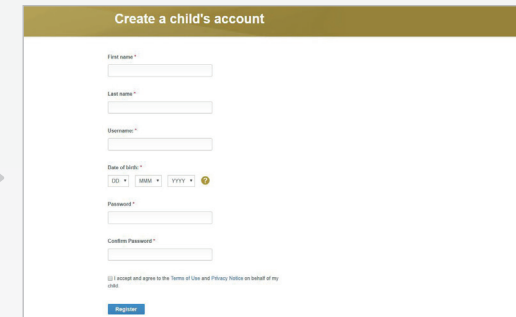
Create a child's account

First name *

Last name *

Username *

Date of birth *

DD ▾ MMM ▾ YYYY ▾ ?

Password *

Confirm Password *

I accept and agree to the Terms of Use and Privacy Notice on behalf of my child.

Register